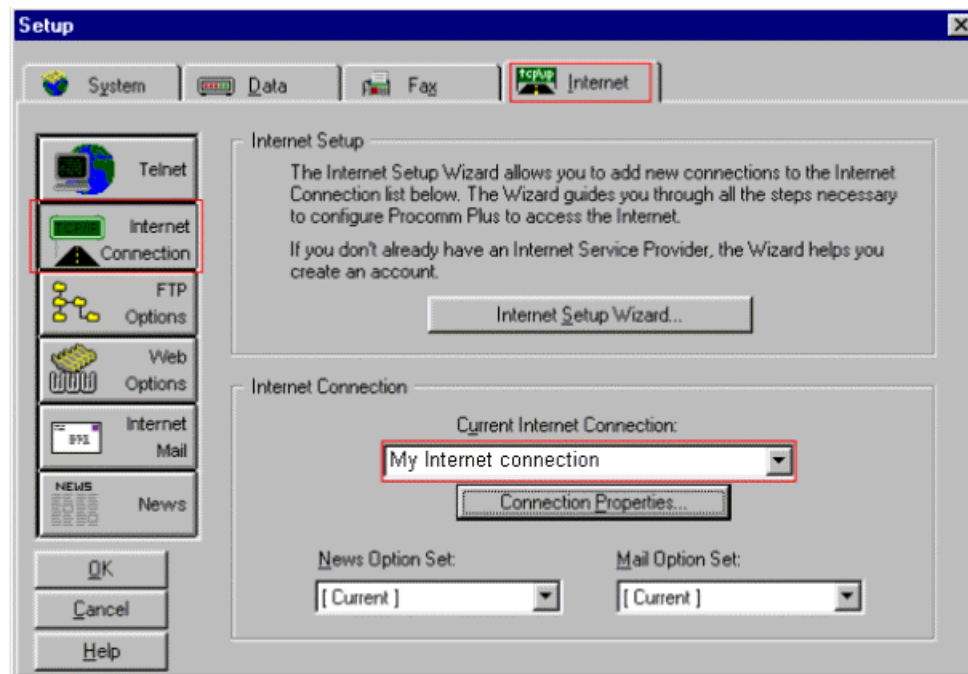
Setup

System | Data | Fax | tcp/ip Internet

Telnet

Internet Connection

FTP Options

Web Options

Internet Mail

News

OK

Cancel

Help

Internet Setup

The Internet Setup Wizard allows you to add new connections to the Internet Connection list below. The Wizard guides you through all the steps necessary to configure Procomm Plus to access the Internet.

If you don't already have an Internet Service Provider, the Wizard helps you create an account.

Internet Setup Wizard...

Internet Connection

Current Internet Connection:

My Internet connection

Connection Properties...

News Option Set:

[ Current ]

Mail Option Set:

[ Current ]